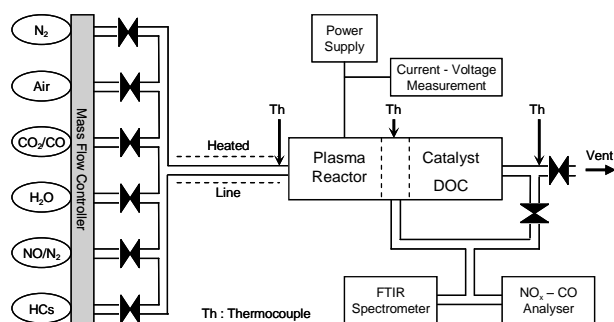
$N_2$

Air

$CO_2$/CO

$H_2O$

NO/$N_2$

HCs

Mass Flow Controller

Power Supply

Current - Voltage Measurement

Th

Th

Th

Heated

Line

Plasma Reactor

Catalyst DOC

Vent

FTIR Spectrometer

$NO_x$ – CO Analyser

Th : Thermocouple